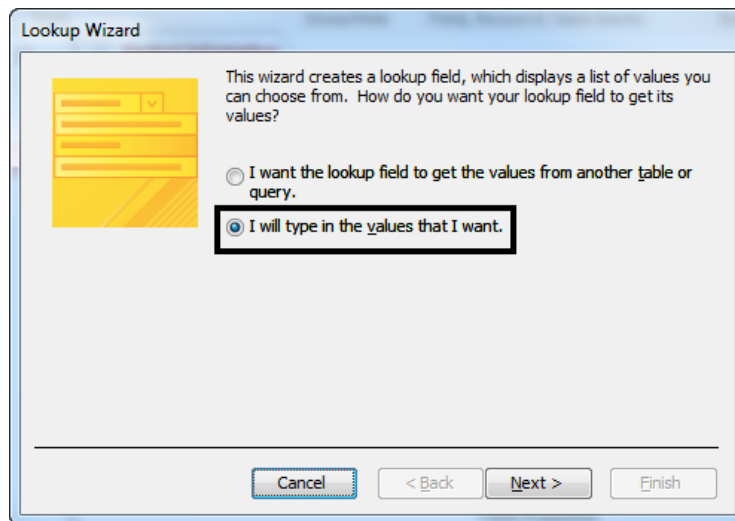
Lookup Wizard

This wizard creates a lookup field, which displays a list of values you can choose from. How do you want your lookup field to get its values?

I want the lookup field to get the values from another table or query.

I will type in the values that I want.

Cancel

< Back

Next >

Finish